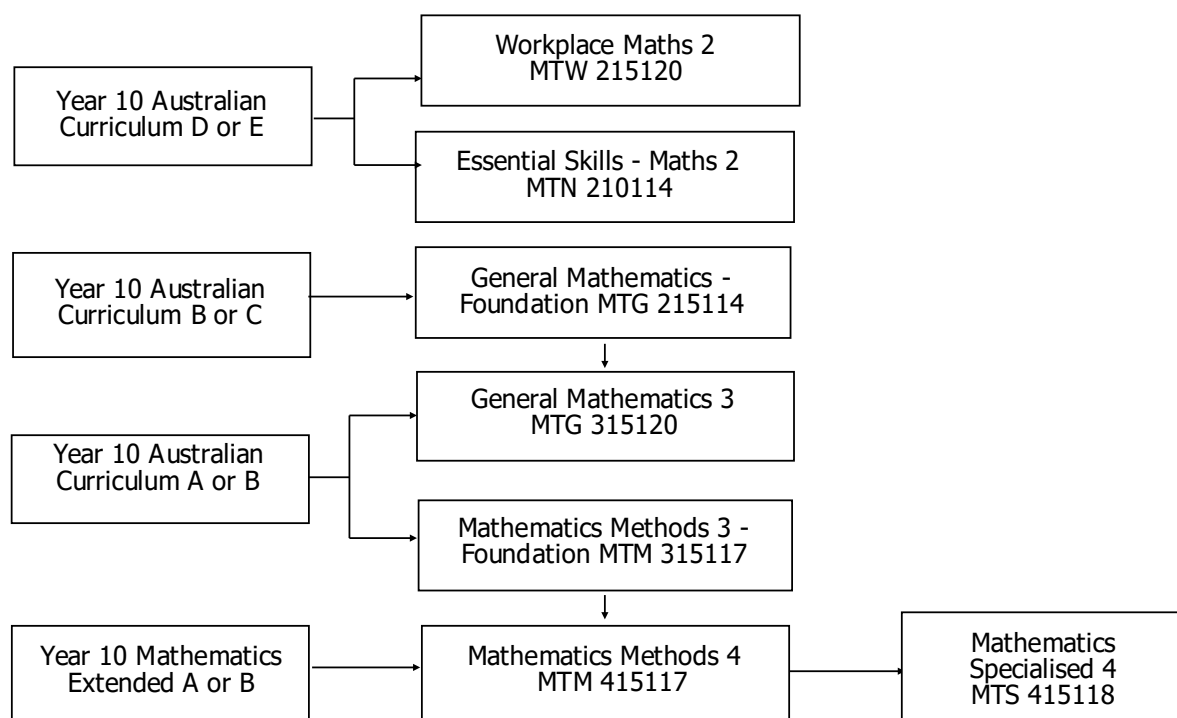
Year 10 Australian Curriculum D or E

Workplace Maths 2
MTW 215120

Essential Skills - Maths 2
MTN 210114

Year 10 Australian Curriculum B or C

General Mathematics - Foundation MTG 215114

General Mathematics 3
MTG 315120

Year 10 Australian Curriculum A or B

Mathematics Methods 3 - Foundation MTM 315117

Year 10 Mathematics Extended A or B

Mathematics Methods 4
MTM 415117

Mathematics Specialised 4
MTS 415118